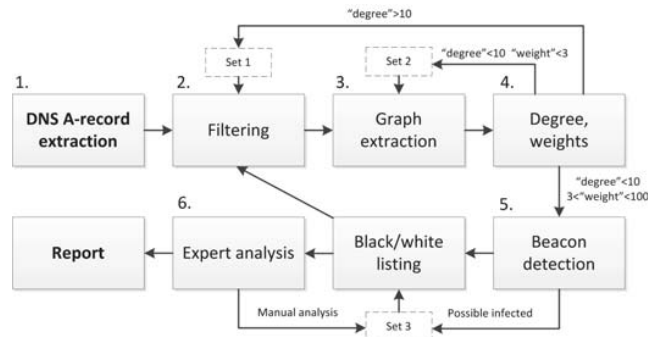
"degree">10

Set 1

Set 2

"degree"<10 "weight"<3

1.

DNS A-record extraction

2.

Filtering

3.

Graph extraction

4.

Degree, weights

"degree"<10
3<"weight"<100

6.

5.

Report

Expert analysis

Black/white listing

Beacon detection

Manual analysis

Set 3

Possible infected